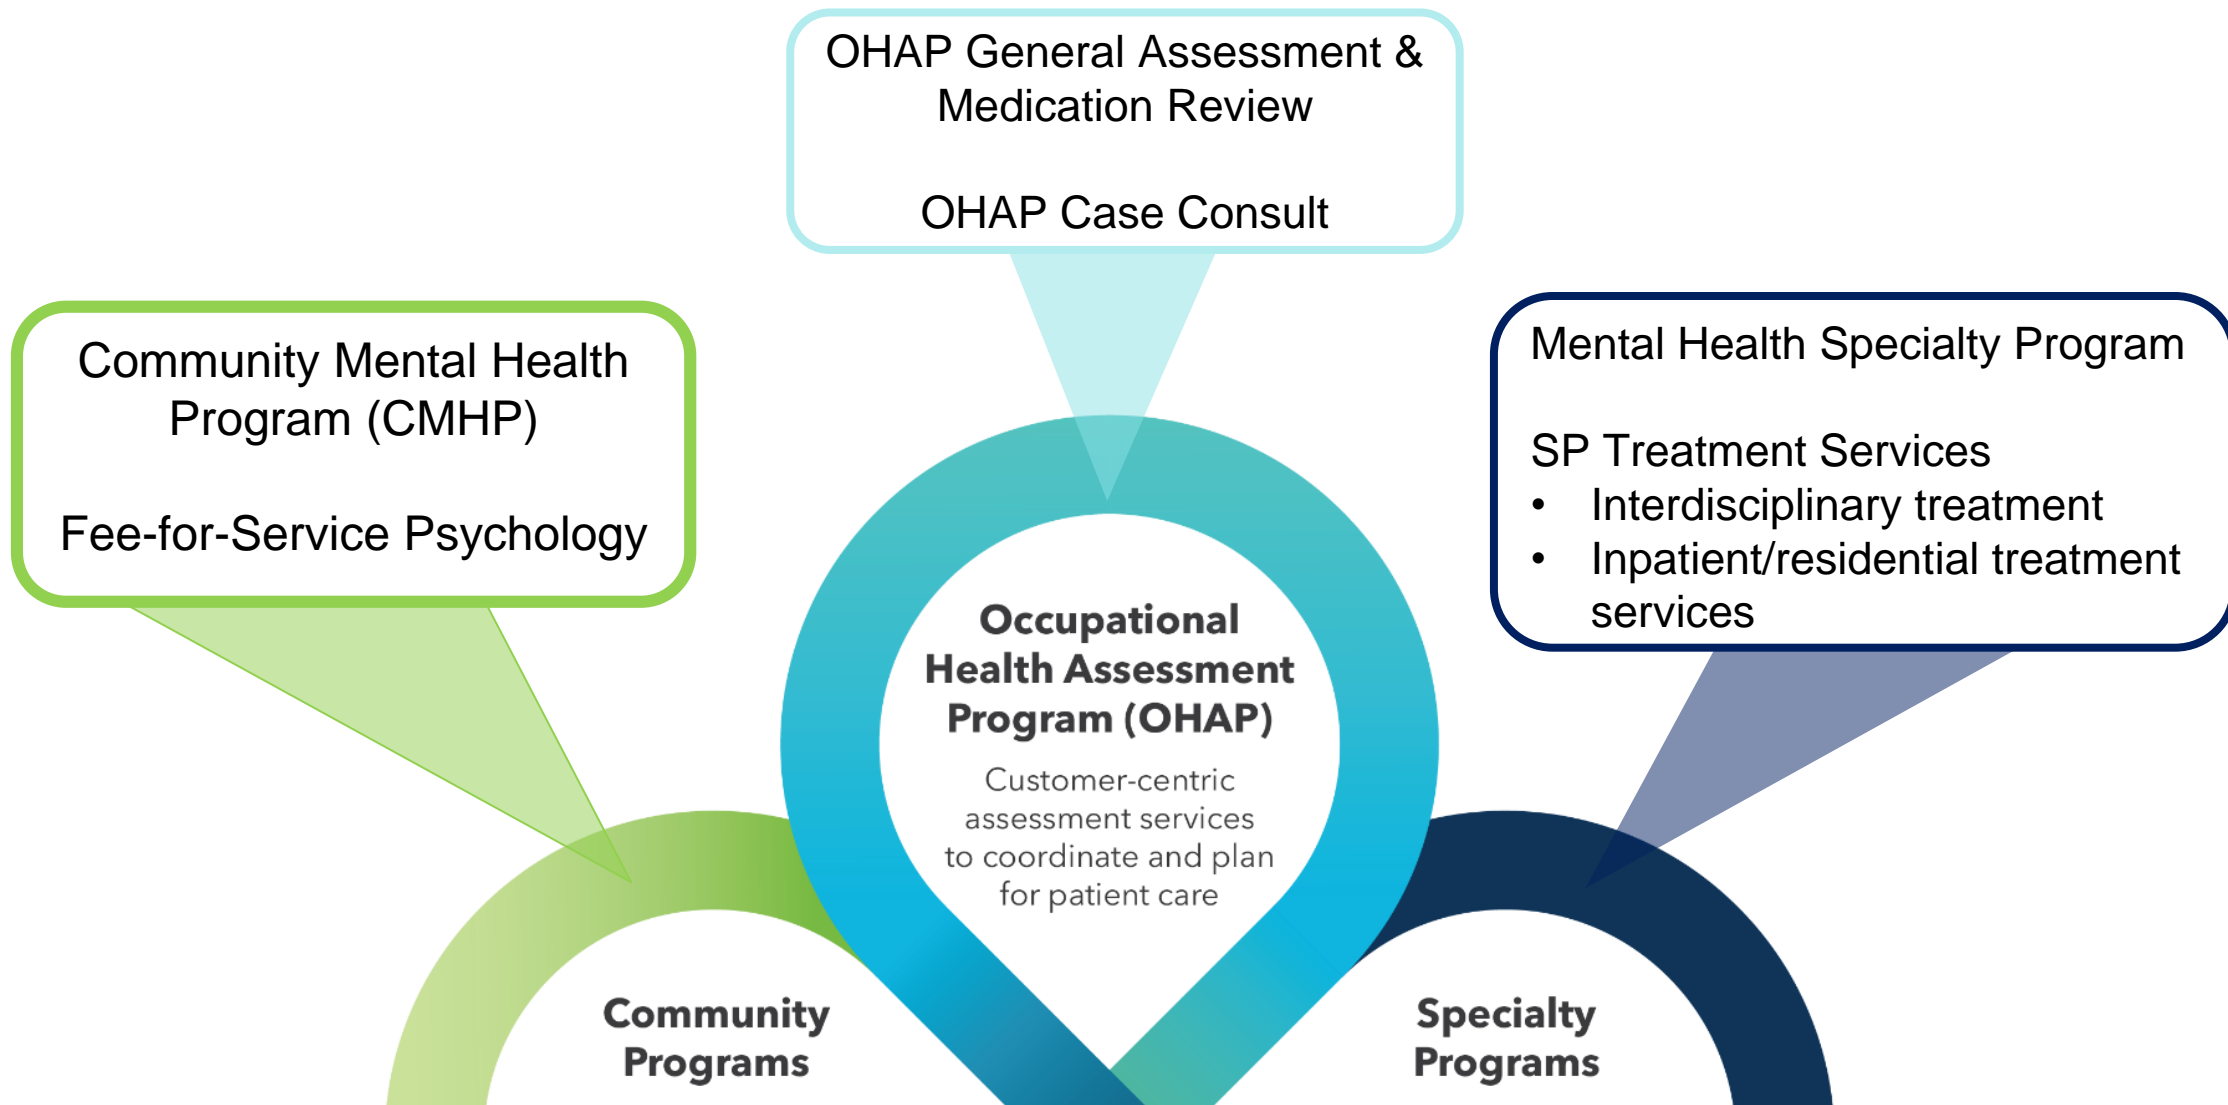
OHAP General Assessment & Medication Review

OHAP Case Consult

Community Mental Health Program (CMHP)

Fee-for-Service Psychology

Mental Health Specialty Program

SP Treatment Services
• Interdisciplinary treatment
• Inpatient/residential treatment services

Occupational Health Assessment Program (OHAP)

Customer-centric assessment services to coordinate and plan for patient care

Community Programs

Specialty Programs